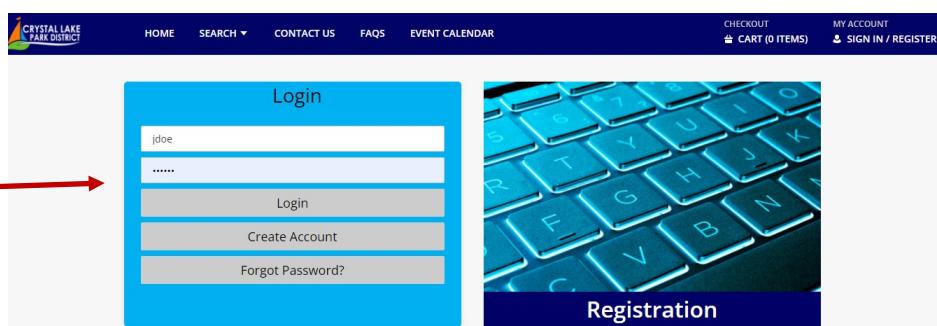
CRYSTAL LAKE PARK DISTRICT

HOME SEARCH ▼ CONTACT US FAQS EVENT CALENDAR

CHECKOUT
CART (0 ITEMS)

MY ACCOUNT
SIGN IN / REGISTER

Login

jdoe

••••••

Login

Create Account

Forgot Password?

Registration